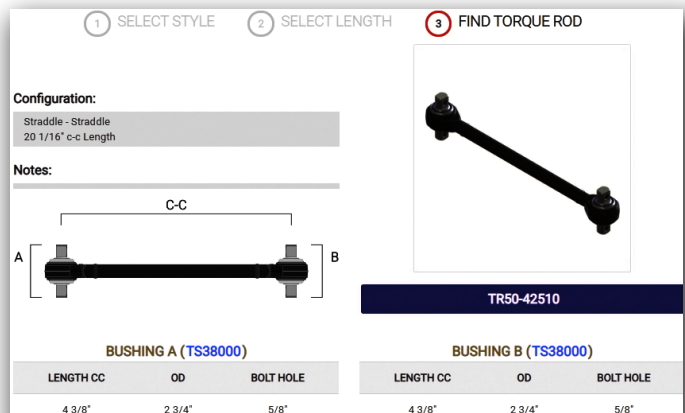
1 SELECT STYLE 2 SELECT LENGTH 3 FIND TORQUE ROD

Configuration:

Straddle - Straddle
20 1/16" c-c Length

Notes:

C-C

A

B

TR50-42510

BUSHING A (TS38000)

| LENGTH CC | OD | BOLT HOLE |
|---|---|---|
| 4 3/8" | 2 3/4" | 5/8" |

BUSHING B (TS38000)

| LENGTH CC | OD | BOLT HOLE |
|---|---|---|
| 4 3/8" | 2 3/4" | 5/8" |